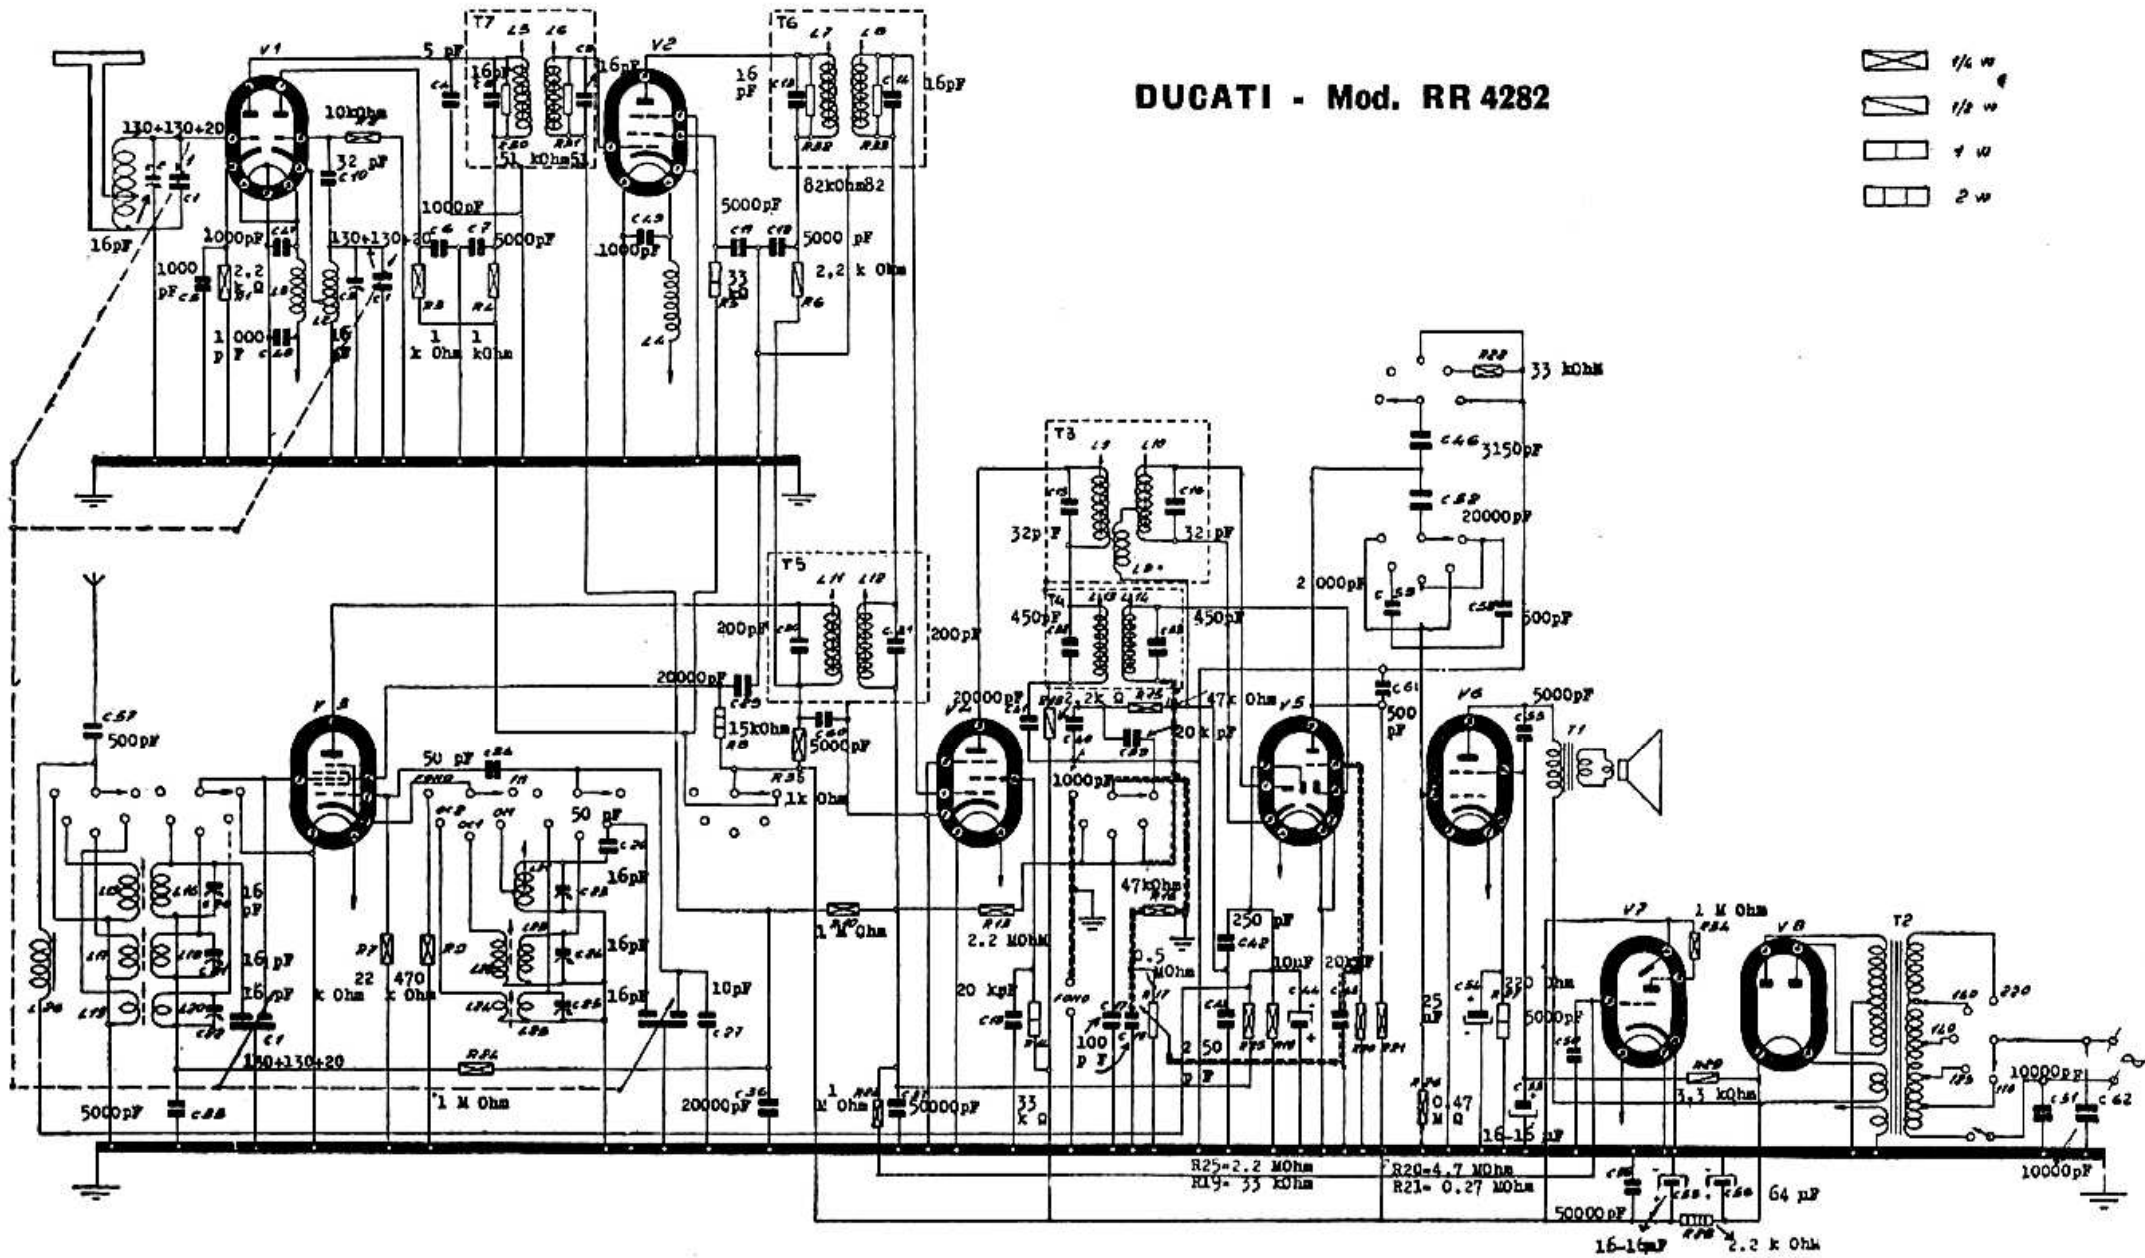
DUCATI - Mod. RR 4282

1/4 w
1/2 w
1 w
2 w

V1
T7
L5
L6
V2
T6
L7
L8
5 pF
16pF
16pF
16 pF
16pF
130+130+20
10kOhm
32 pF
51 kOhm51
82kOhm82
16pF
1000pF
1000pF
1000 pF
2.2 k Ω
130+130+20
5000pF
1000pF
5000pF
5000 pF
33 kΩ
2,2 k Ohm
1 000 pF
16 pF
1 k Ohm
1 kOhm

R22
33 kOhm
C46 3150pF
C58
20000pF
T3
L9
L10
32pF
32 pF
2 000pF
500pF
T5
L11
L12
T4
450pF
450pF
200pF
200pF
20000pF
15kOhm
5000pF
20000pF
2.2k Ω
47k Ohm
20 k pF
500 pF
5000pF
V3
V4
V5
V6
T1
C57
500pF
50 pF
50 pF
16pF
16pF
16pF
16 pF
16 pF
16 pF
10pF
1k Ohm
1000pF
47kOhm
0.5 MOhm
1 M Ohm
2.2 MOhm
22 k Ohm
470 k Ohm
250 pF
10µF
20µF
20 kpF
25 pF
220 Ohm
5000pF
100 pF
2 50 pF
130+130+20
1 M Ohm
5000pF
20000pF
1 M Ohm
50000pF
33 k Ω
0.47 M Ω
16-16 µF
V7
V8
T2
1 M Ohm
3,3 kOhm
220
160
140
125
110
10000pF
10000pF
R25=2.2 MOhm
R19= 33 kOhm
R20=4.7 MOhm
R21= 0.27 MOhm
50000pF
64 µF
16-16µF
2.2 k Ohm